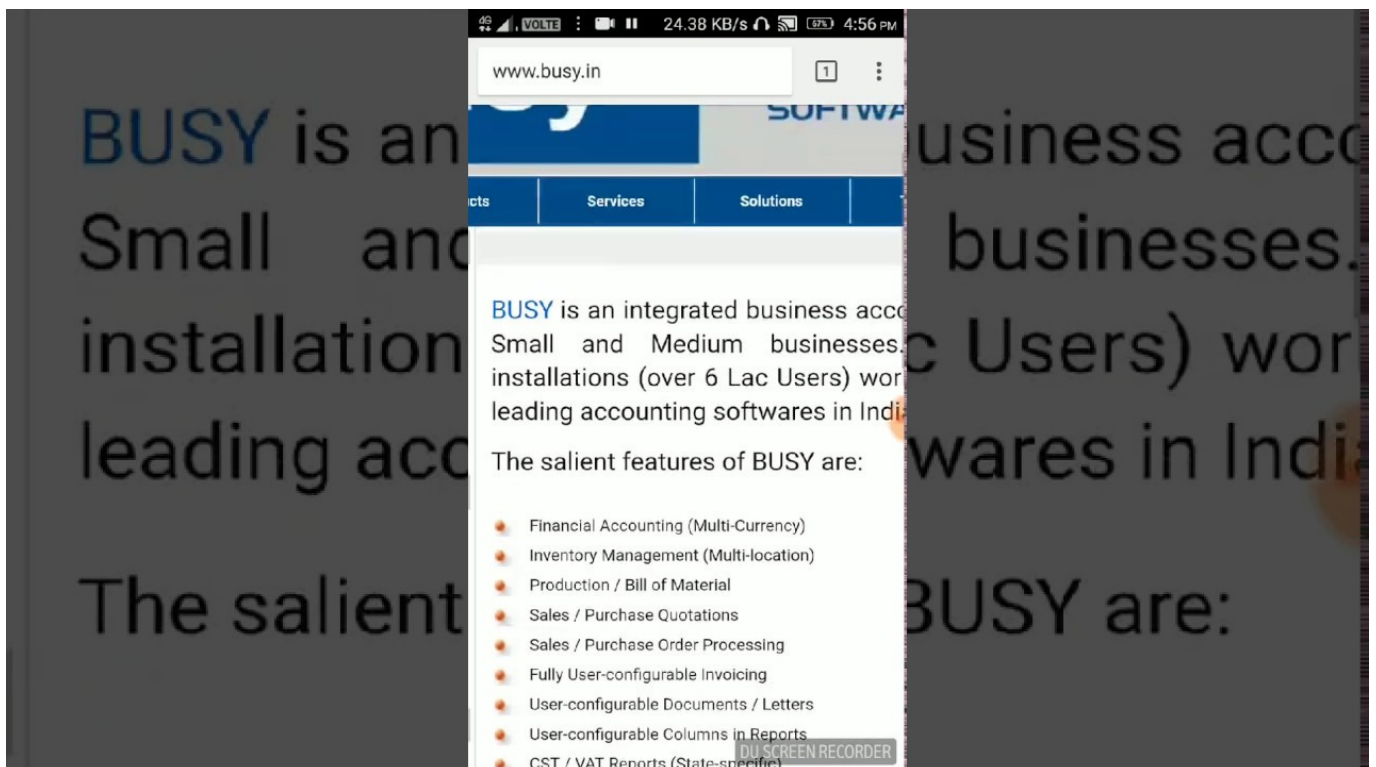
4G VOLTE 24.38 KB/s 57% 4:56 PM

www.busy.in

1

SOFTWA

cts | Services | Solutions

BUSY is an integrated business acco Small and Medium businesses. installations (over 6 Lac Users) wor leading accounting softwares in Indi

The salient features of BUSY are:

- Financial Accounting (Multi-Currency)
- Inventory Management (Multi-location)
- Production / Bill of Material
- Sales / Purchase Quotations
- Sales / Purchase Order Processing
- Fully User-configurable Invoicing
- User-configurable Documents / Letters
- User-configurable Columns in Reports
- CST / VAT Reports (State-specific)

DU SCREEN RECORDER